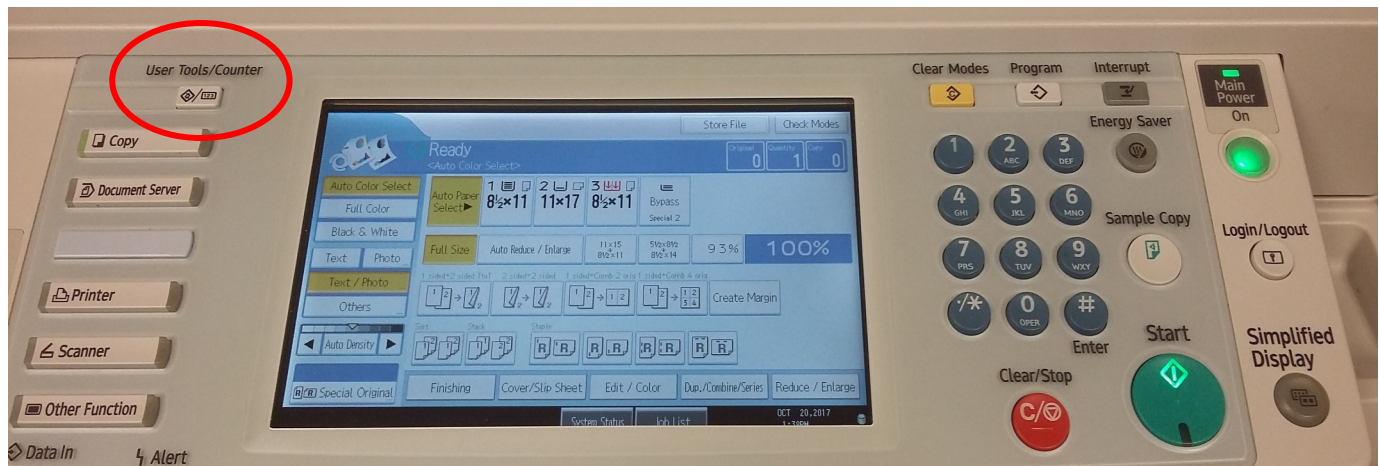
User Tools/Counter

Copy

Document Server

Printer

Scanner

Other Function

Data In

Alert

Store File
Check Modes

Ready
<Auto Color Select>

Original 0
Quantity 1
Copy 0

Auto Color Select
Full Color
Black & White
Text
Photo
Text / Photo
Others
Auto Density
Special Original

Auto Paper Select▶
1 $8\frac{1}{2}\times11$
2 $11\times17$
3 $8\frac{1}{2}\times11$
Bypass
Special 2

Full Size
Auto Reduce / Enlarge
$11\times15$ → $8\frac{1}{2}\times11$
$5\frac{1}{2}\times8\frac{1}{2}$ → $8\frac{1}{2}\times14$
93%
100%

1 sided→2 sided TtoT
2 sided→2 sided
1 sided→Comb 2 orig
1 sided→Comb 4 orig
Create Margin

Sort
Stack
Staple

Finishing
Cover/Slip Sheet
Edit / Color
Dup./Combine/Series
Reduce / Enlarge

System Status
Job List
OCT 20,2017
1:39PM

Clear Modes
Program
Interrupt

Energy Saver

1
2 ABC
3 DEF
4 GHI
5 JKL
6 MNO
7 PRS
8 TUV
9 WXY
·/*
0 OPER
#
Enter

Sample Copy

Clear/Stop

Start

Main Power
On

Login/Logout

Simplified Display